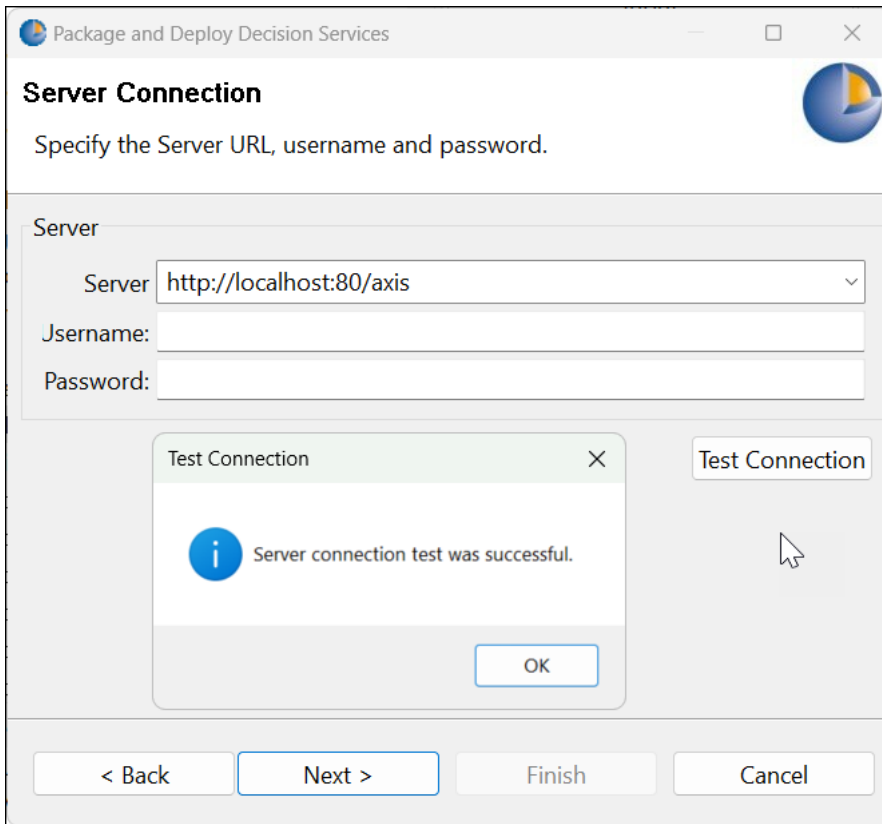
Package and Deploy Decision Services

Server Connection

Specify the Server URL, username and password.

Server

Server http://localhost:80/axis

Jsername:

Password:

Test Connection

Test Connection

Server connection test was successful.

OK

< Back

Next >

Finish

Cancel